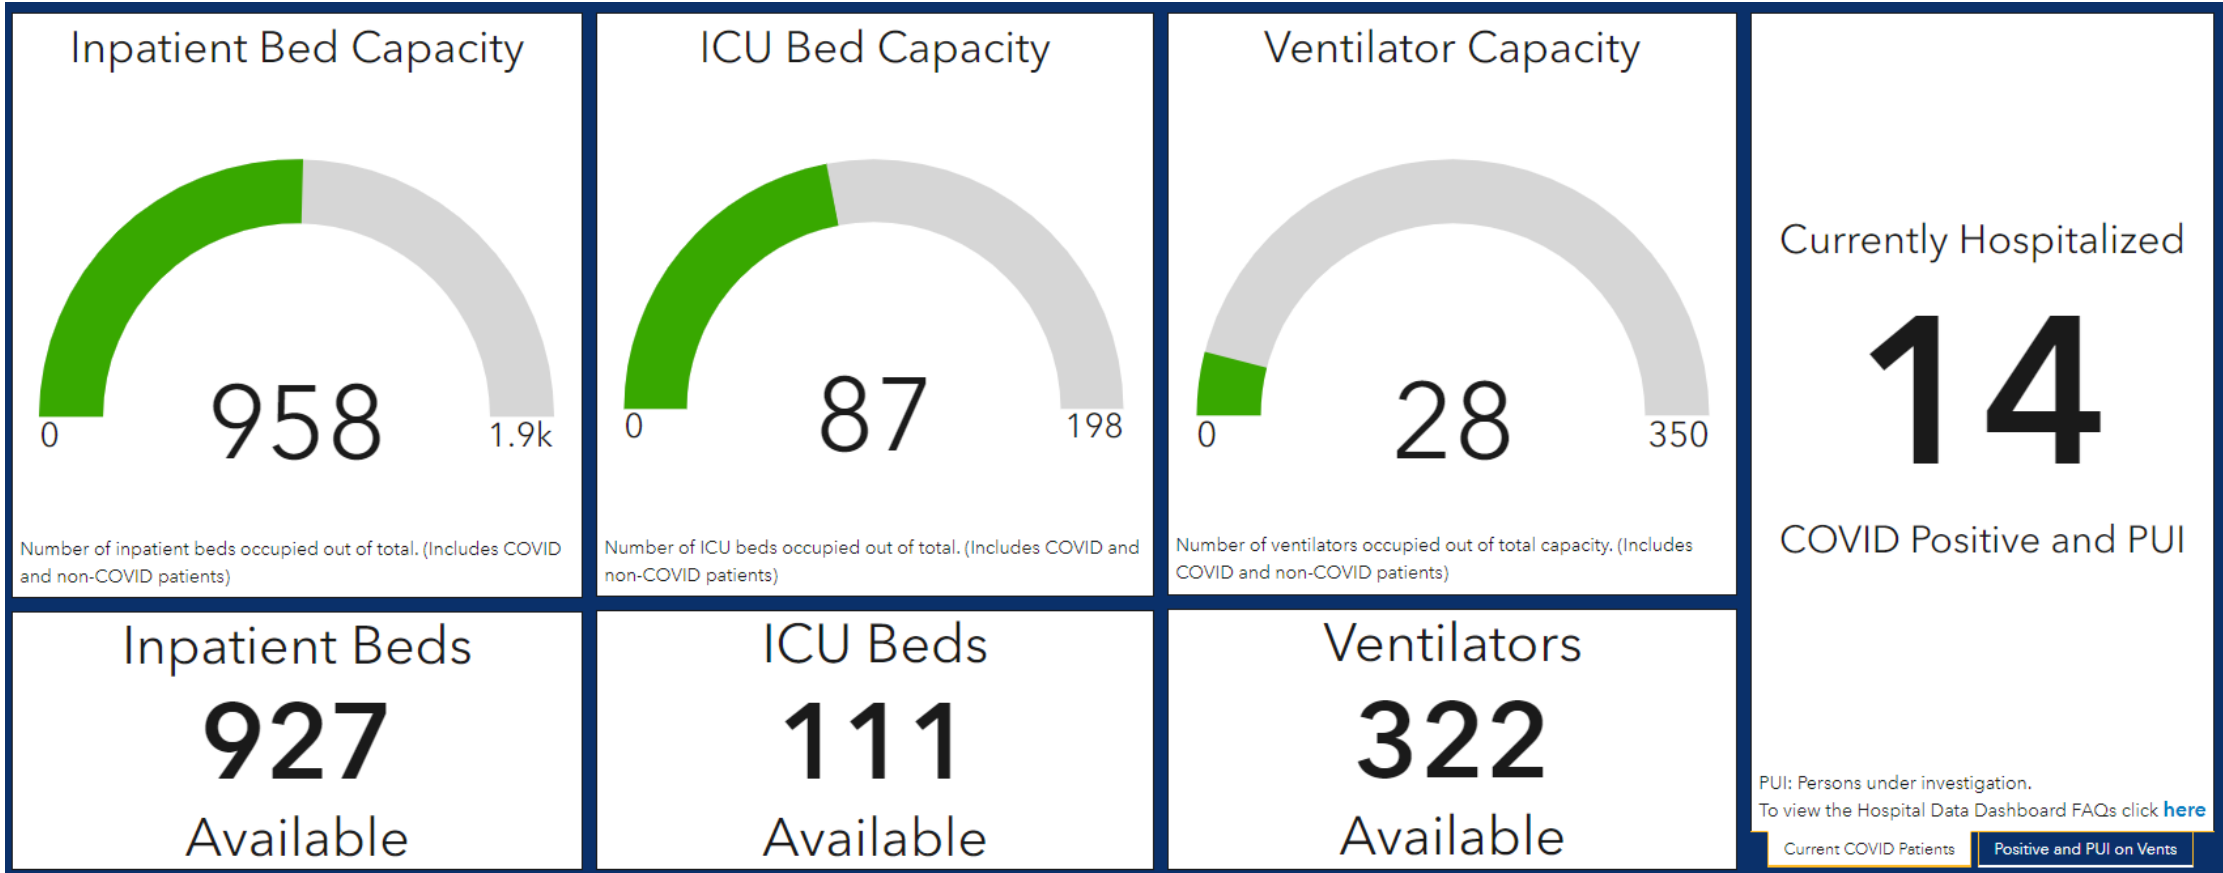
Inpatient Bed Capacity

0 958 1.9k

Number of inpatient beds occupied out of total. (Includes COVID and non-COVID patients)

ICU Bed Capacity

0 87 198

Number of ICU beds occupied out of total. (Includes COVID and non-COVID patients)

Ventilator Capacity

0 28 350

Number of ventilators occupied out of total capacity. (Includes COVID and non-COVID patients)

Currently Hospitalized

14

COVID Positive and PUI

Inpatient Beds

927

Available

ICU Beds

111

Available

Ventilators

322

Available

PUI: Persons under investigation.
To view the Hospital Data Dashboard FAQs click here

Current COVID Patients

Positive and PUI on Vents